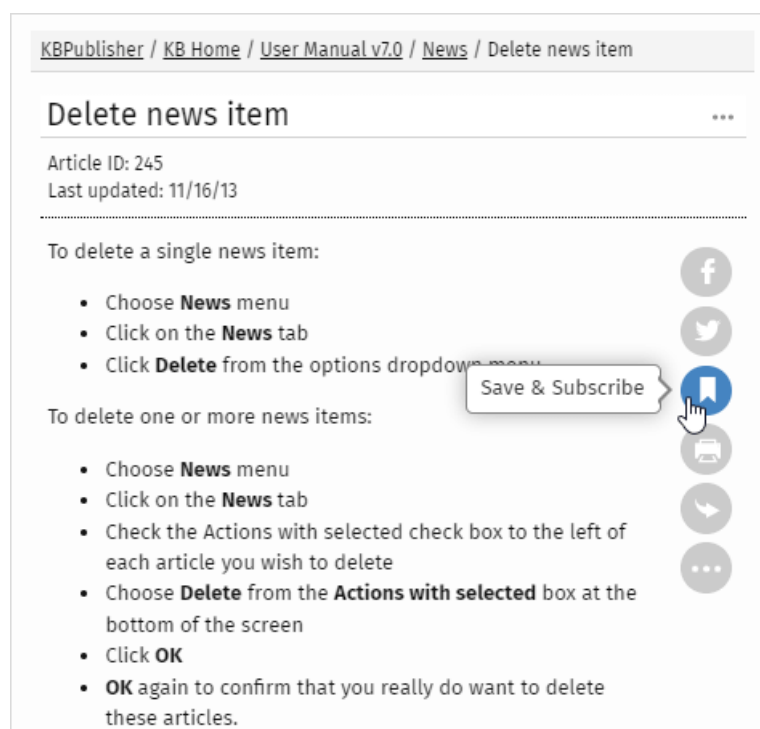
KBPublisher / KB Home / User Manual v7.0 / News / Delete news item

Delete news item

...

Article ID: 245
Last updated: 11/16/13

To delete a single news item:

- Choose **News** menu
- Click on the **News** tab
- Click **Delete** from the options dropdown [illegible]

Save & Subscribe

To delete one or more news items:

- Choose **News** menu
- Click on the **News** tab
- Check the Actions with selected check box to the left of each article you wish to delete
- Choose **Delete** from the **Actions with selected** box at the bottom of the screen
- Click **OK**
- **OK** again to confirm that you really do want to delete these articles.